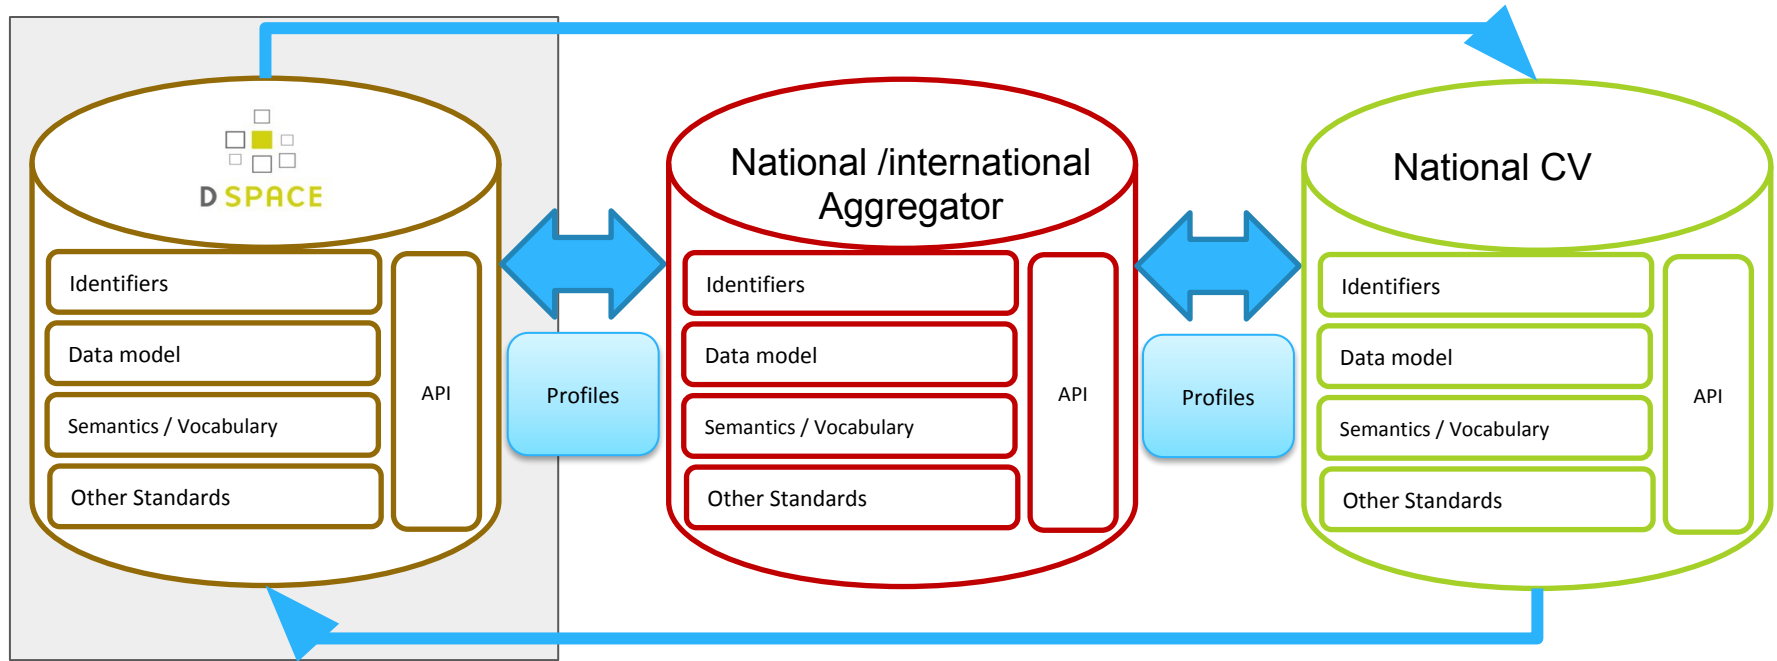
D SPACE

Identifiers

Data model

Semantics / Vocabulary

Other Standards

API

Profiles

National /international Aggregator

Identifiers

Data model

Semantics / Vocabulary

Other Standards

API

Profiles

National CV

Identifiers

Data model

Semantics / Vocabulary

Other Standards

API